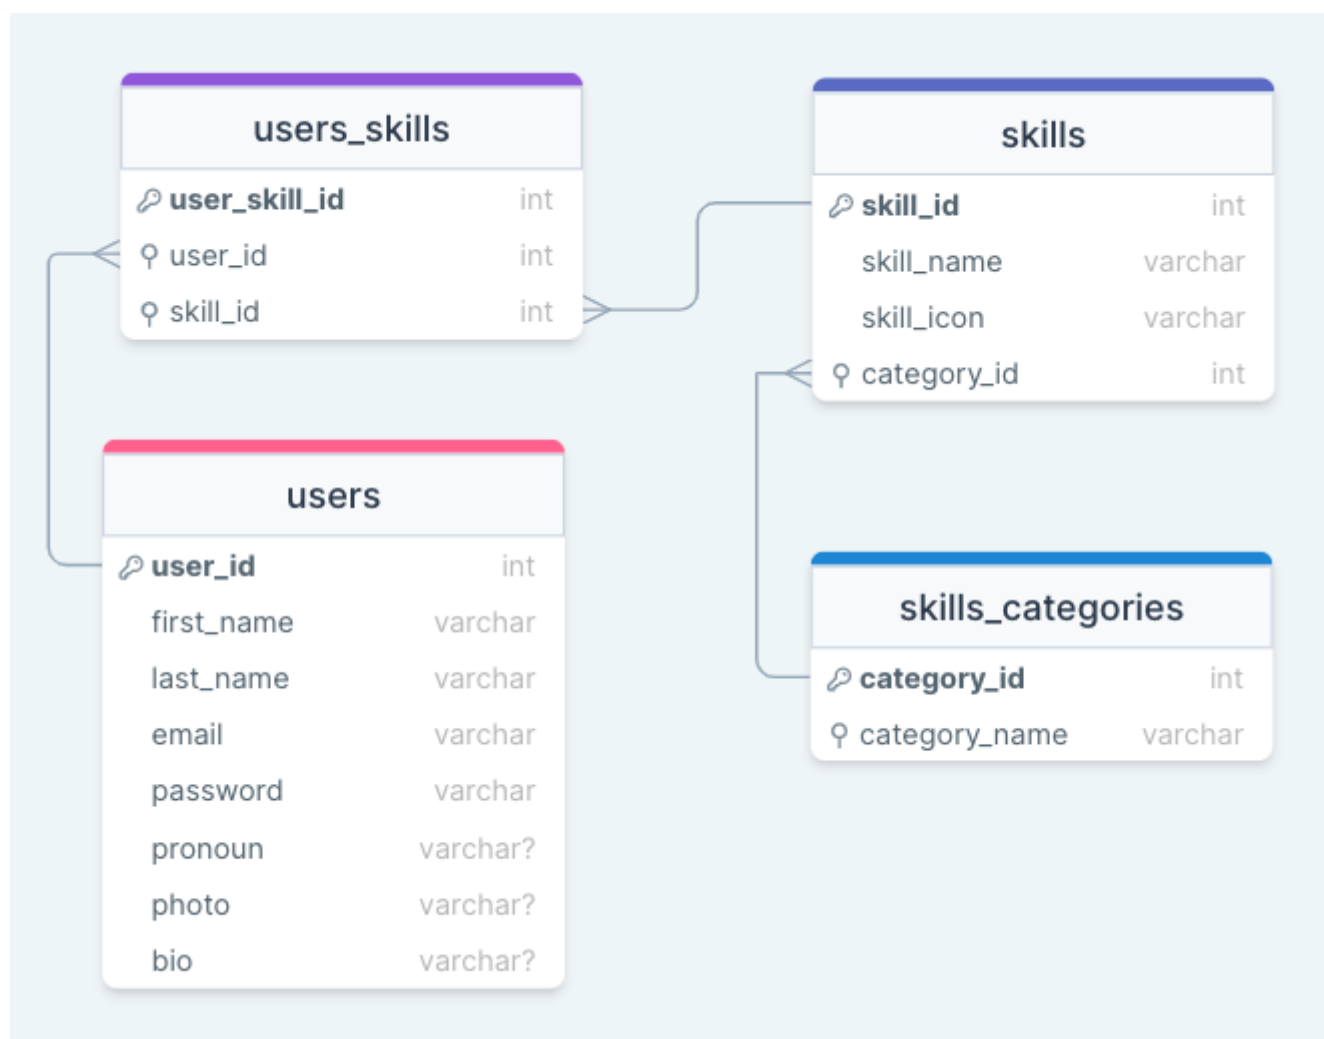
users_skills

| | |
|---|---|
| user_skill_id | int |
| user_id | int |
| skill_id | int |

skills

| | |
|---|---|
| skill_id | int |
| skill_name | varchar |
| skill_icon | varchar |
| category_id | int |

users

| | |
|---|---|
| user_id | int |
| first_name | varchar |
| last_name | varchar |
| email | varchar |
| password | varchar |
| pronoun | varchar? |
| photo | varchar? |
| bio | varchar? |

skills_categories

| | |
|---|---|
| category_id | int |
| category_name | varchar |